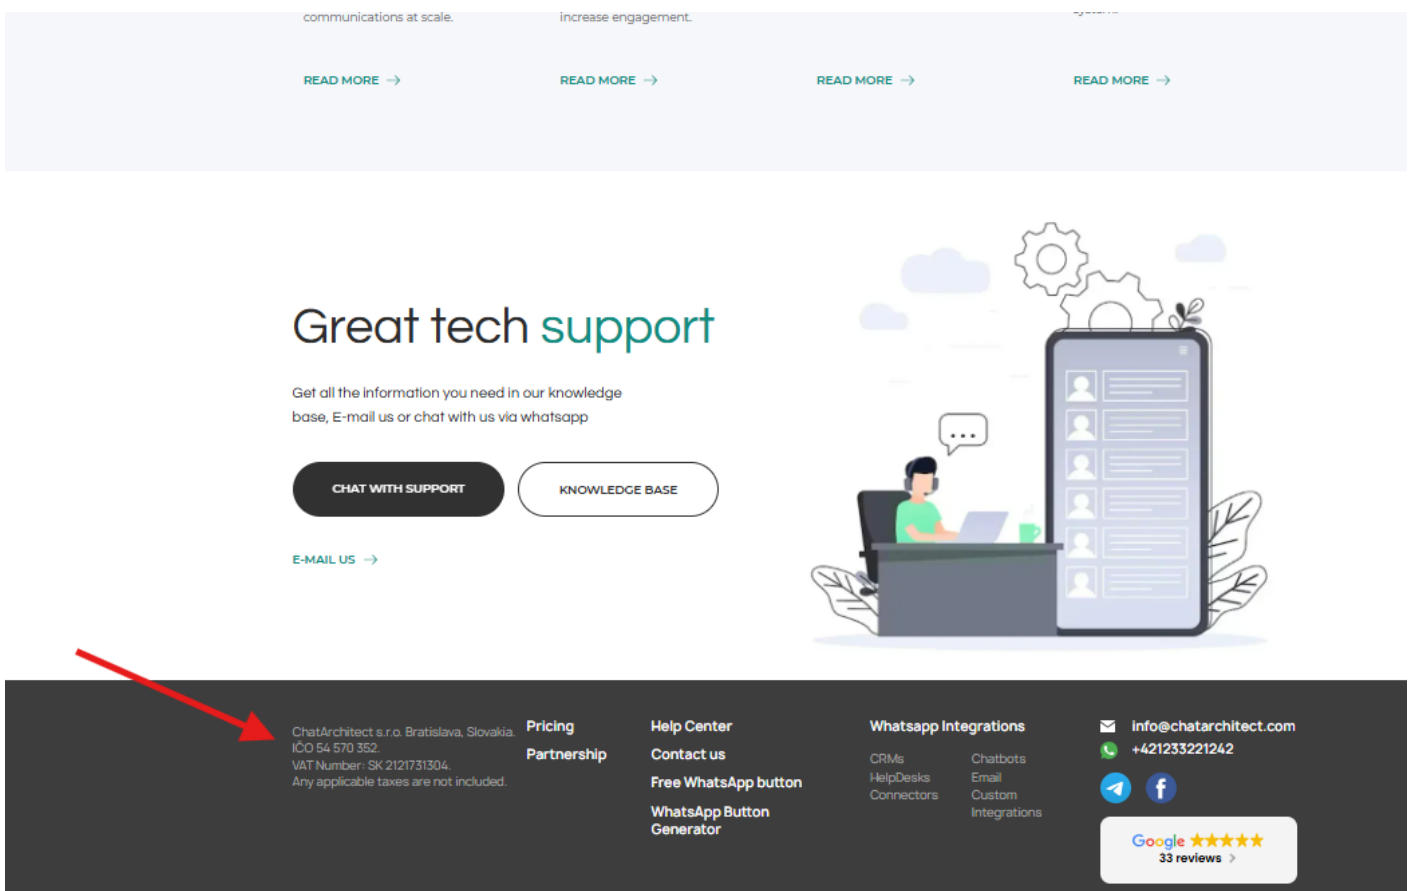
communications at scale.

increase engagement.

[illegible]

READ MORE

READ MORE

READ MORE

READ MORE

Great tech support

Get all the information you need in our knowledge base, E-mail us or chat with us via whatsapp

CHAT WITH SUPPORT

KNOWLEDGE BASE

E-MAIL US

ChatArchitect s.r.o. Bratislava, Slovakia. IČO 54 570 352. VAT Number: SK 2121731304. Any applicable taxes are not included.

Pricing

Partnership

Help Center

Contact us

Free WhatsApp button

WhatsApp Button Generator

Whatsapp Integrations

CRMs

HelpDesks

Connectors

Chatbots

Email

Custom Integrations

info@chatarchitect.com

+421233221242

Google ★★★★★

33 reviews